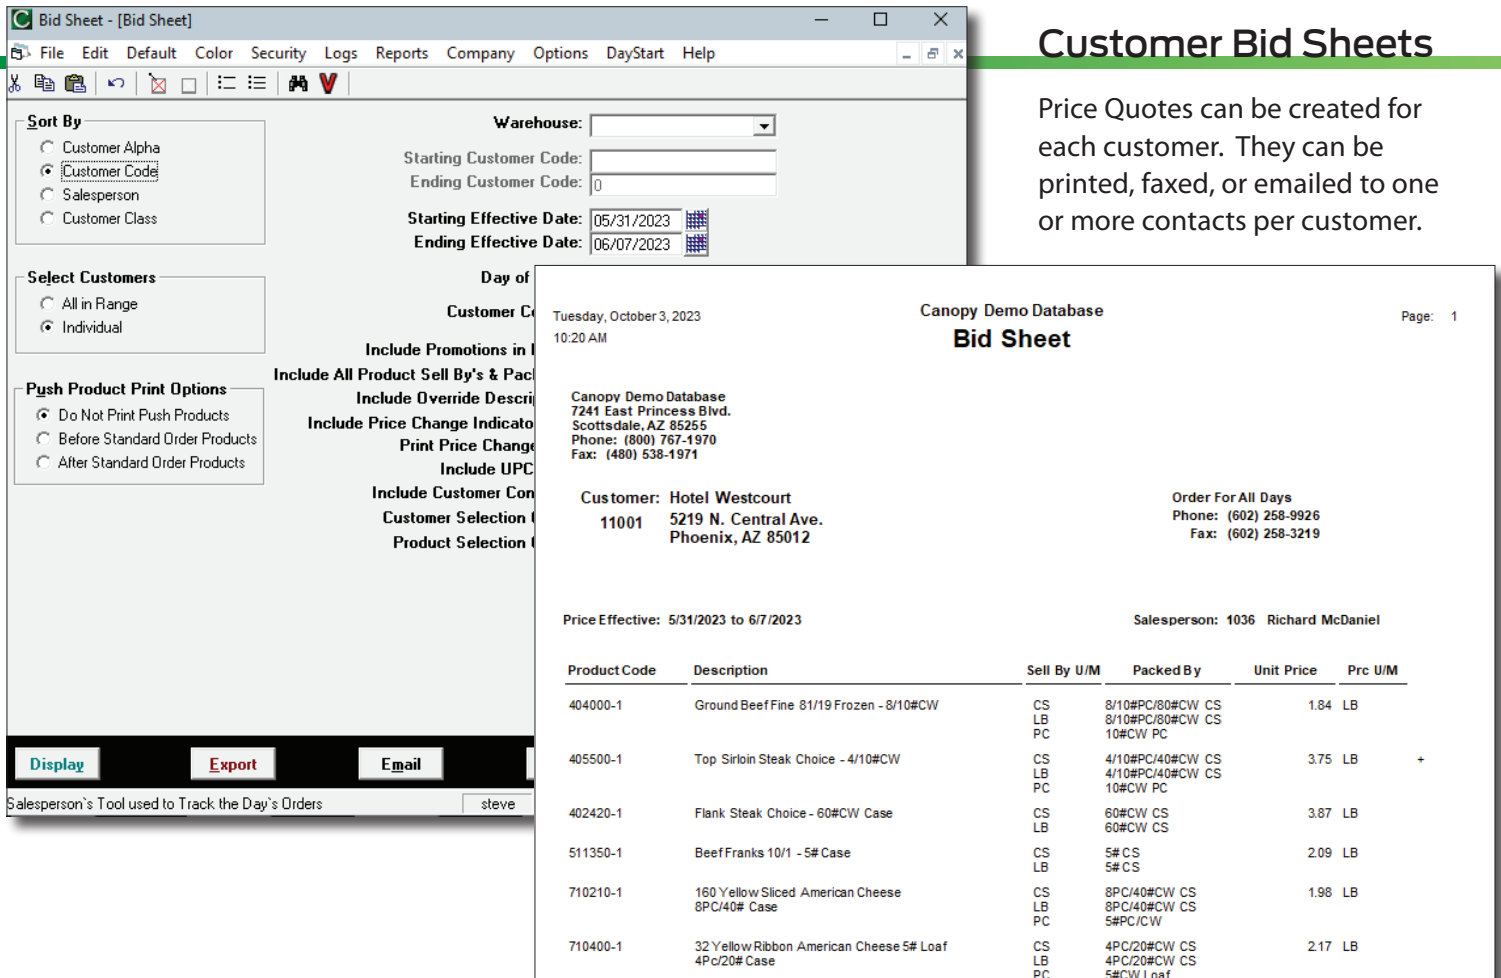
Bid Sheet - [Bid Sheet]

File Edit Default Color Security Logs Reports Company Options DayStart Help

Customer Bid Sheets

Price Quotes can be created for each customer. They can be printed, faxed, or emailed to one or more contacts per customer.

Sort By
Customer Alpha
Customer Code
Salesperson
Customer Class

Select Customers
All in Range
Individual

Push Product Print Options
Do Not Print Push Products
Before Standard Order Products
After Standard Order Products

Warehouse:
Starting Customer Code:
Ending Customer Code: 0
Starting Effective Date: 05/31/2023
Ending Effective Date: 06/07/2023
Day of
Customer C
Include Promotions in
Include All Product Sell By's & Pac
Include Override Descri
Include Price Change Indicato
Print Price Change
Include UPC
Include Customer Con
Customer Selection
Product Selection

Display Export Email

Salesperson`s Tool used to Track the Day`s Orders steve

Tuesday, October 3, 2023
10:20 AM

Canopy Demo Database
Bid Sheet

Page: 1

Canopy Demo Database
7241 East Princess Blvd.
Scottsdale, AZ 85255
Phone: (800) 767-1970
Fax: (480) 538-1971

Customer: Hotel Westcourt
11001 5219 N. Central Ave.
Phoenix, AZ 85012

Order For All Days
Phone: (602) 258-9926
Fax: (602) 258-3219

Price Effective: 5/31/2023 to 6/7/2023

Salesperson: 1036 Richard McDaniel

| Product Code | Description | Sell By U/M | Packed By | Unit Price | Prc U/M | |
|---|---|---|---|---|---|---|
| 404000-1 | Ground Beef Fine 81/19 Frozen - 8/10#CW | CS LB PC | 8/10#PC/80#CW CS 8/10#PC/80#CW CS 10#CW PC | 1.84 | LB | |
| 405500-1 | Top Sirloin Steak Choice - 4/10#CW | CS LB PC | 4/10#PC/40#CW CS 4/10#PC/40#CW CS 10#CW PC | 3.75 | LB | + |
| 402420-1 | Flank Steak Choice - 60#CW Case | CS LB | 60#CW CS 60#CW CS | 3.87 | LB | |
| 511350-1 | Beef Franks 10/1 - 5# Case | CS LB | 5# CS 5# CS | 2.09 | LB | |
| 710210-1 | 160 Yellow Sliced American Cheese 8PC/40# Case | CS LB PC | 8PC/40#CW CS 8PC/40#CW CS 5#PC/CW | 1.98 | LB | |
| 710400-1 | 32 Yellow Ribbon American Cheese 5# Loaf 4Pc/20# Case | CS LB PC | 4PC/20#CW CS 4PC/20#CW CS 5#CW Loaf | 2.17 | LB | |